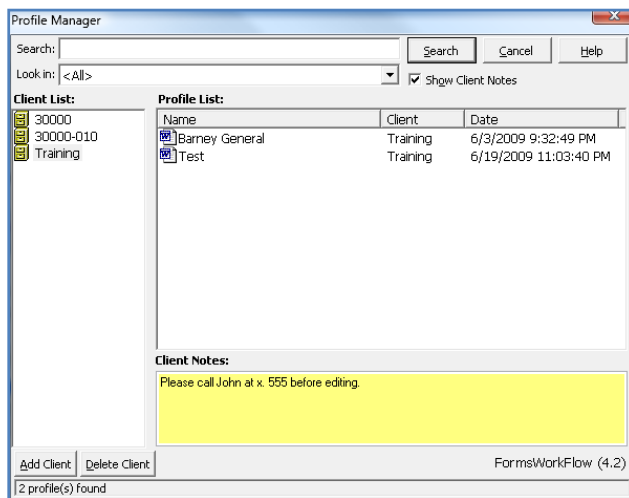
Profile Manager

Search:

Search Cancel Help

Look in: <All>

Show Client Notes

Client List:

30000
30000-010
Training

Profile List:

| Name | Client | Date |
|---|---|---|
| Barney General | Training | 6/3/2009 9:32:49 PM |
| Test | Training | 6/19/2009 11:03:40 PM |

Client Notes:

Please call John at x. 555 before editing.

Add Client Delete Client

FormsWorkFlow (4.2)

2 profile(s) found